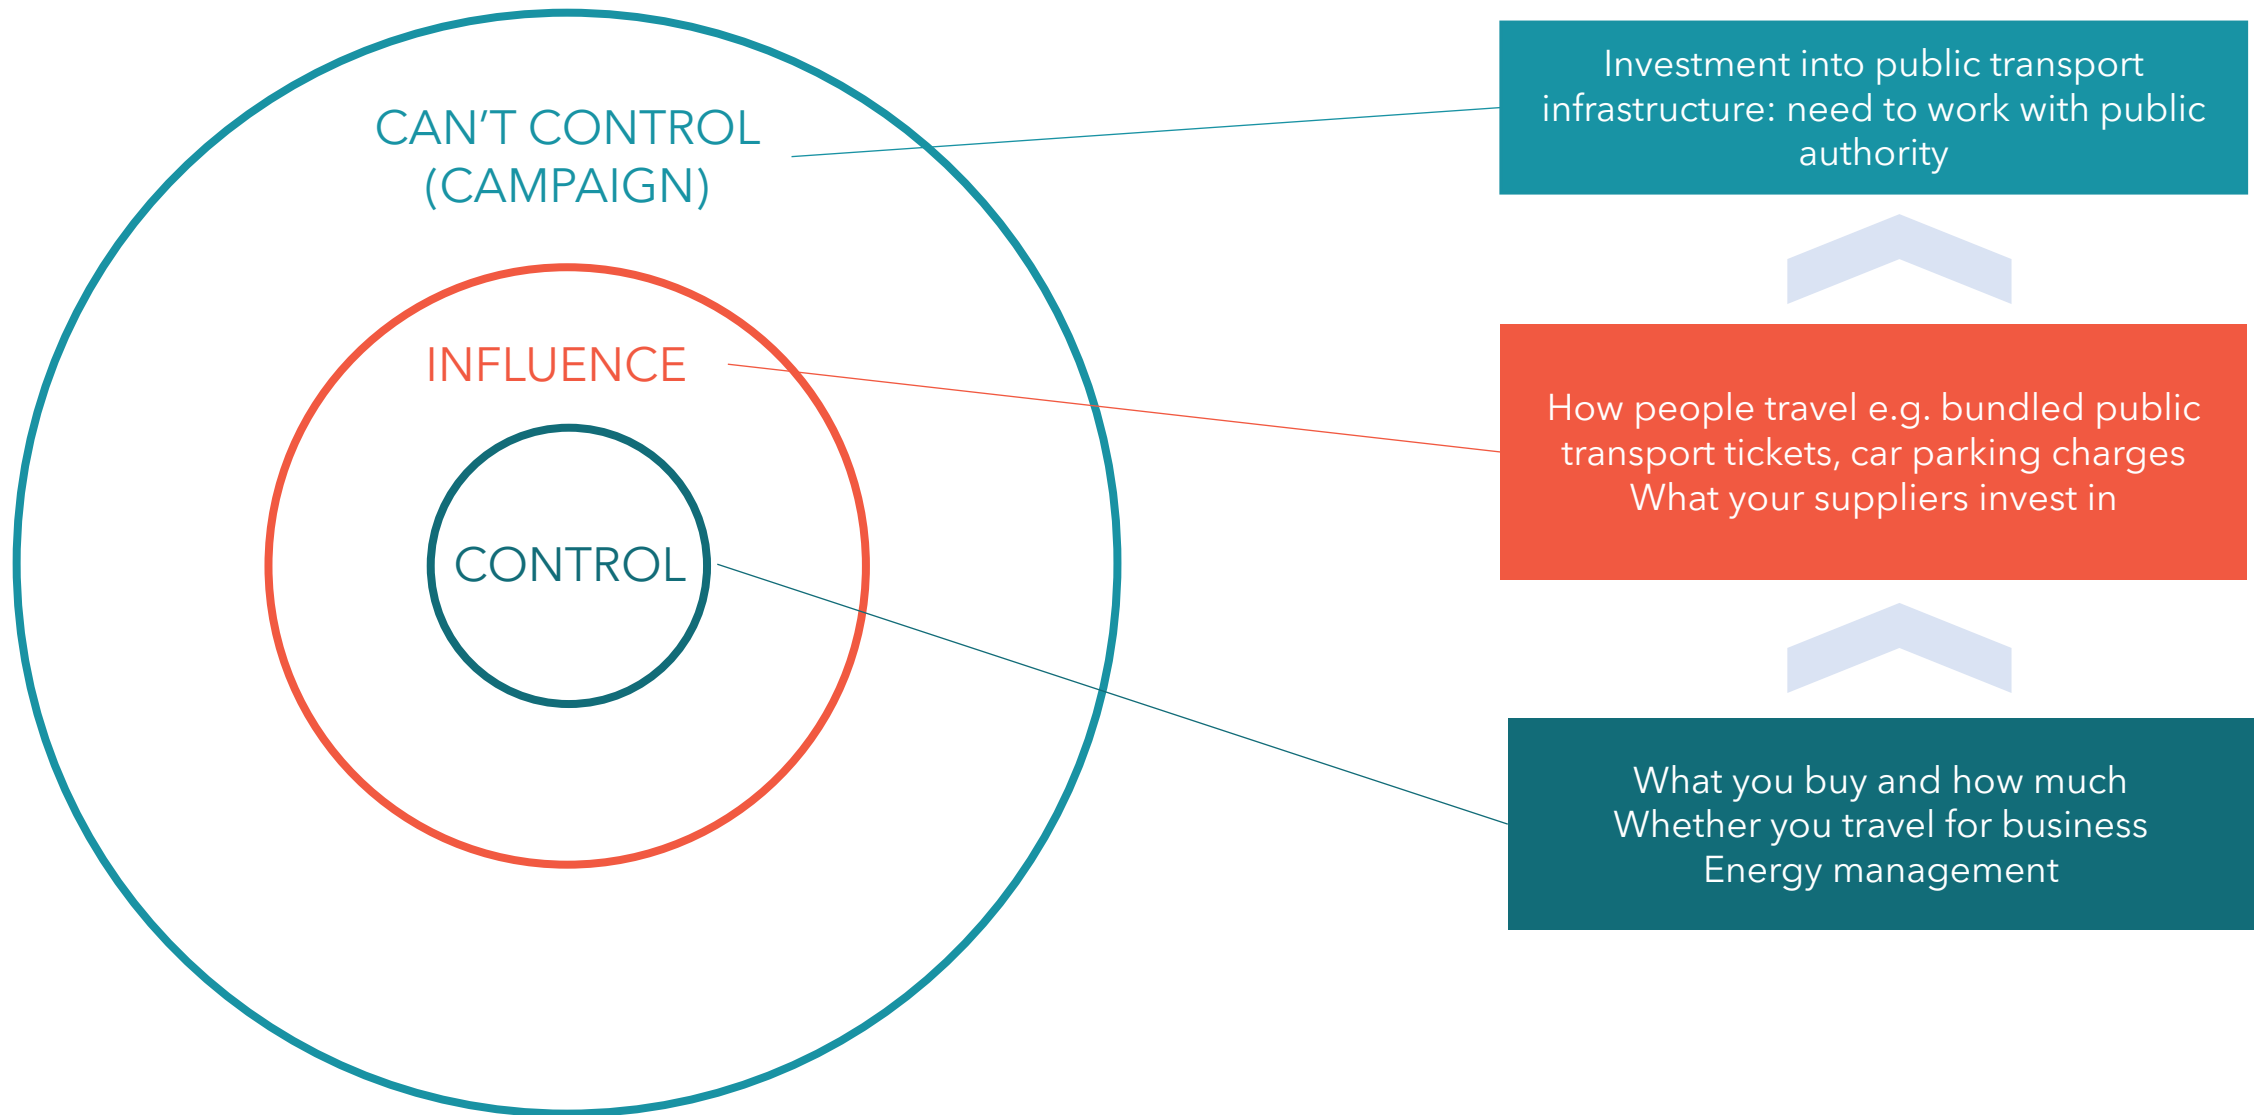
CAN'T CONTROL (CAMPAIGN)

INFLUENCE

CONTROL

Investment into public transport infrastructure: need to work with public authority

How people travel e.g. bundled public transport tickets, car parking charges
What your suppliers invest in

What you buy and how much
Whether you travel for business
Energy management